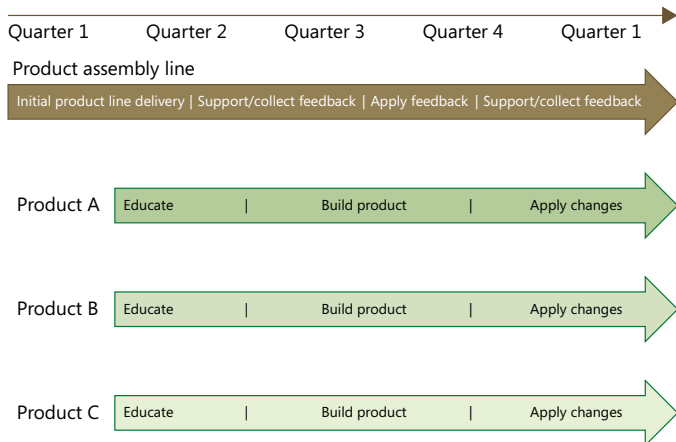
Quarter 1 Quarter 2 Quarter 3 Quarter 4 Quarter 1

Product assembly line

Initial product line delivery | Support/collect feedback | Apply feedback | Support/collect feedback

Product A Educate | Build product | Apply changes

Product B Educate | Build product | Apply changes

Product C Educate | Build product | Apply changes